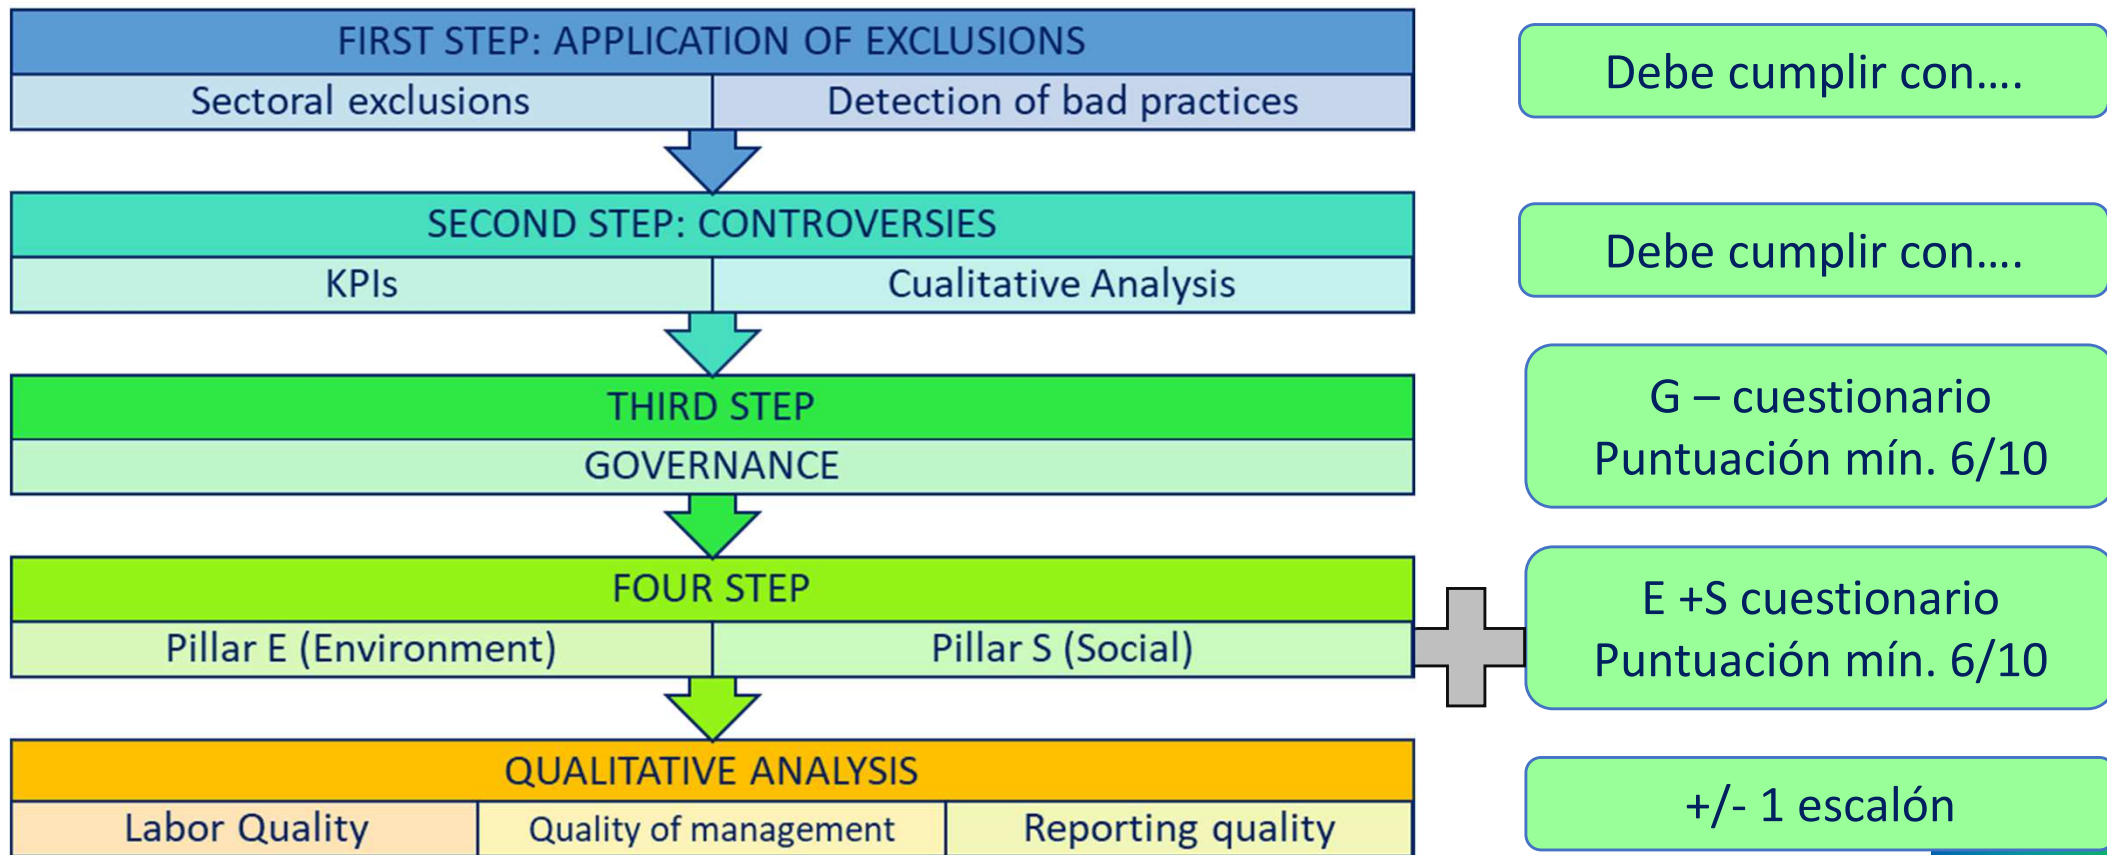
FIRST STEP: APPLICATION OF EXCLUSIONS

| Sectoral exclusions | Detection of bad practices |
|---|---|

SECOND STEP: CONTROVERSIES

| KPIs | Cualitative Analysis |
|---|---|

THIRD STEP

GOVERNANCE

FOUR STEP

| Pillar E (Environment) | Pillar S (Social) |
|---|---|

QUALITATIVE ANALYSIS

| Labor Quality | Quality of management | Reporting quality |
|---|---|---|

Debe cumplir con….

Debe cumplir con….

G – cuestionario
Puntuación mín. 6/10

E +S cuestionario
Puntuación mín. 6/10

+/- 1 escalón